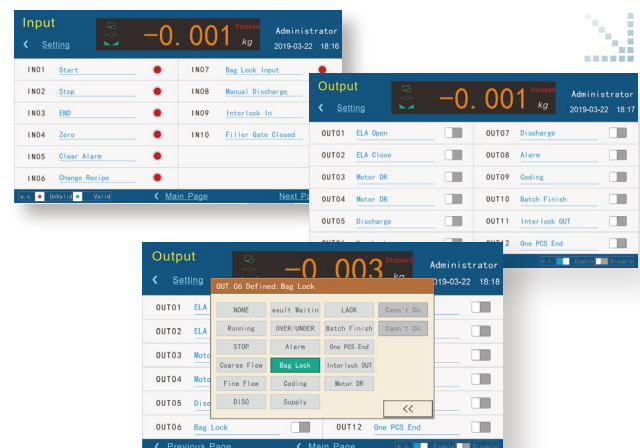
Input
Setting
Stopped
−0. 001
kg
Administrator
2019-03-22 18:16

IN01 Start
IN02 Stop
IN03 END
IN04 Zero
IN05 Clear Alarm
IN06 Change Recipe
IN07 Bag Lock Input
IN08 Manual Discharge
IN09 Interlock In
IN10 Filler Gate Closed

UnValid Valid
Main Page
Next Pa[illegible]

Output
Setting
Stopped
−0. 001
kg
Administrator
2019-03-22 18:17

OUT01 ELA Open
OUT02 ELA Close
OUT03 Motor DR
OUT04 Motor DR
OUT05 Discharge
OUT06 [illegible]
OUT07 Discharge
OUT08 Alarm
OUT09 Coding
OUT10 Batch Finish
OUT11 Interlock OUT
OUT12 One PCS End

Enable Disable

Output
Setting
−0. 003
kg
Administrator
2019-03-22 18:18

OUT 06 Defined:Bag Lock

| NONE | esult Waitin | LACK | Can't Do |
|---|---|---|---|
| Running | OVER/UNDER | Batch Finish | Can't Do |
| STOP | Alarm | One PCS End | |
| Coarse Flow | Bag Lock | Interlock OUT | |
| Fine Flow | Coding | Motor DR | |
| DISC | Supply | | |

<<

OUT01 ELA
OUT02 ELA
OUT03 Moto
OUT04 Moto
OUT05 Disc
OUT06 Bag Lock
OUT12 One PCS End

Previous Page
Main Page
Enable Disable